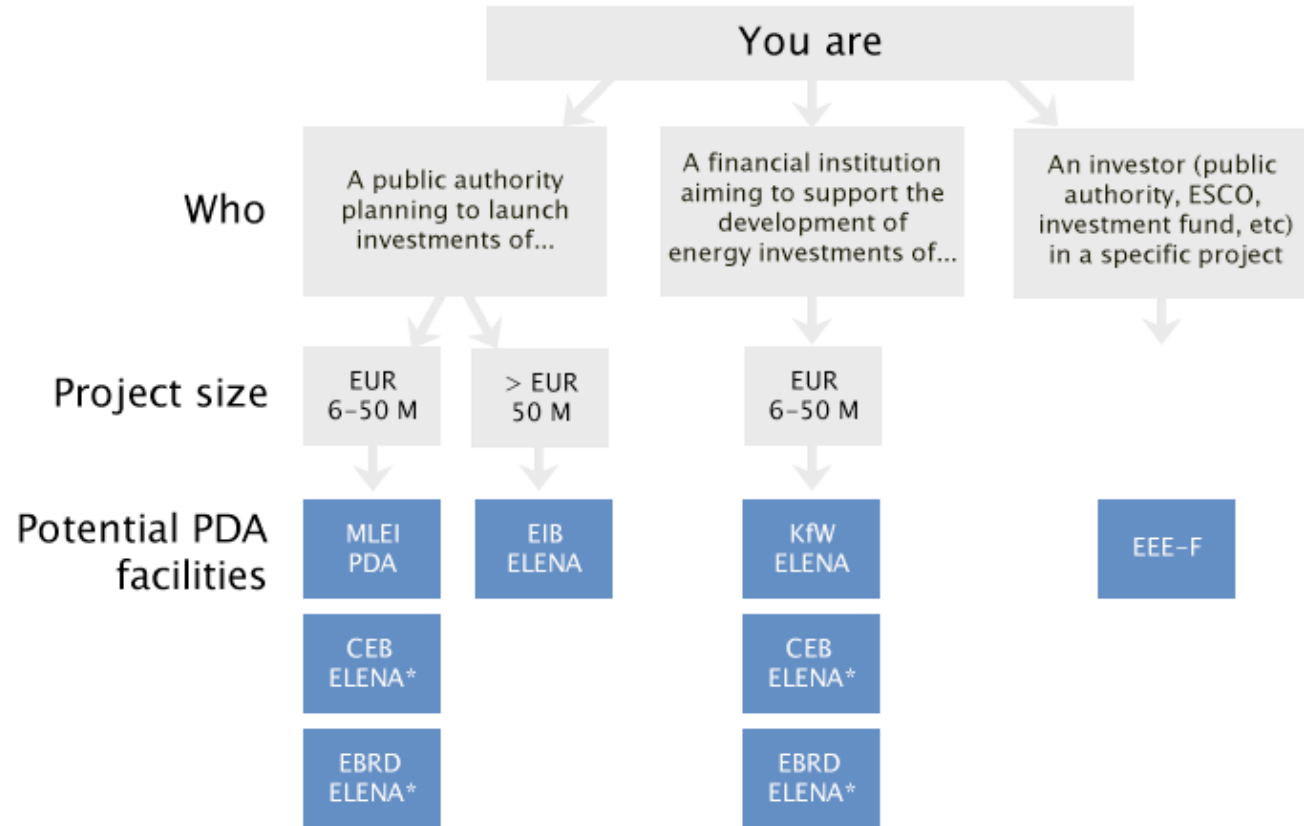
You are

Who

A public authority planning to launch investments of...

A financial institution aiming to support the development of energy investments of...

An investor (public authority, ESCO, investment fund, etc) in a specific project

Project size

EUR 6–50 M

> EUR 50 M

EUR 6–50 M

Potential PDA facilities

MLEI PDA

EIB ELENA

KfW ELENA

EEE-F

CEB ELENA*

CEB ELENA*

EBRD ELENA*

EBRD ELENA*